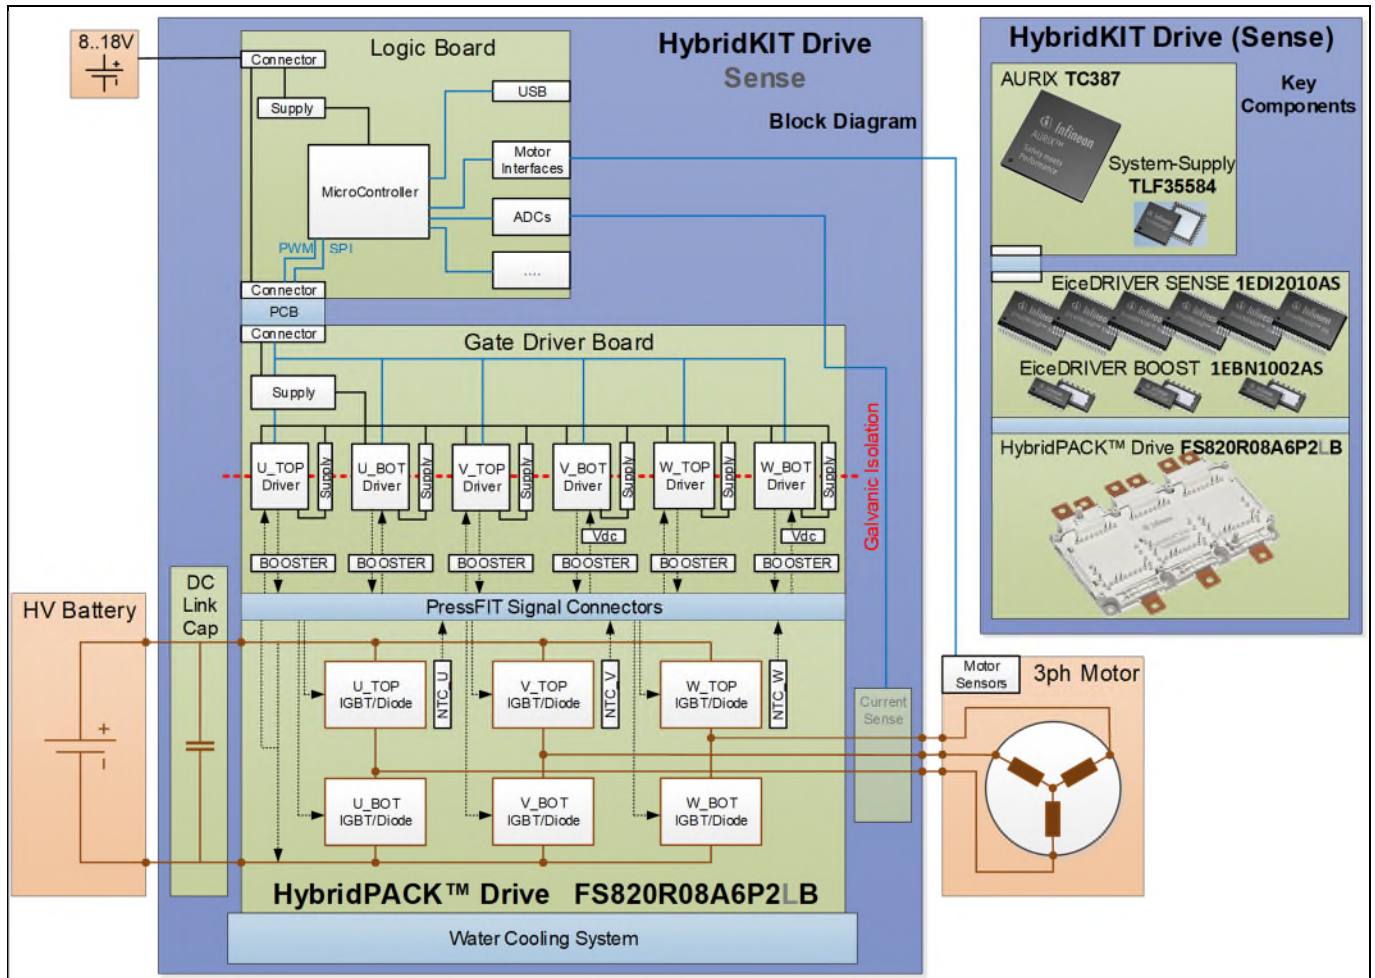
8..18V

Logic Board

HybridKIT Drive
Sense
Block Diagram

Connector
Supply
USB
MicroController
Motor Interfaces
ADCs
....
PWM SPI
Connector
PCB
Connector

Gate Driver Board
Supply
U_TOP Driver
Supply
U_BOT Driver
Supply
V_TOP Driver
Supply
V_BOT Driver
Supply
W_TOP Driver
Supply
W_BOT Driver
Supply
Vdc
Vdc
BOOSTER
BOOSTER
BOOSTER
BOOSTER
BOOSTER
BOOSTER
Galvanic Isolation

HV Battery
DC Link Cap
PressFIT Signal Connectors
U_TOP IGBT/Diode
NTC_U
V_TOP IGBT/Diode
NTC_V
W_TOP IGBT/Diode
NTC_W
U_BOT IGBT/Diode
V_BOT IGBT/Diode
W_BOT IGBT/Diode
Current Sense
Motor Sensors
3ph Motor
HybridPACK™ Drive FS820R08A6P2LB
Water Cooling System

HybridKIT Drive (Sense)
AURIX TC387
Key Components
System-Supply
TLF35584
EiceDRIVER SENSE 1EDI2010AS
EiceDRIVER BOOST 1EBN1002AS
HybridPACK™ Drive FS820R08A6P2LB